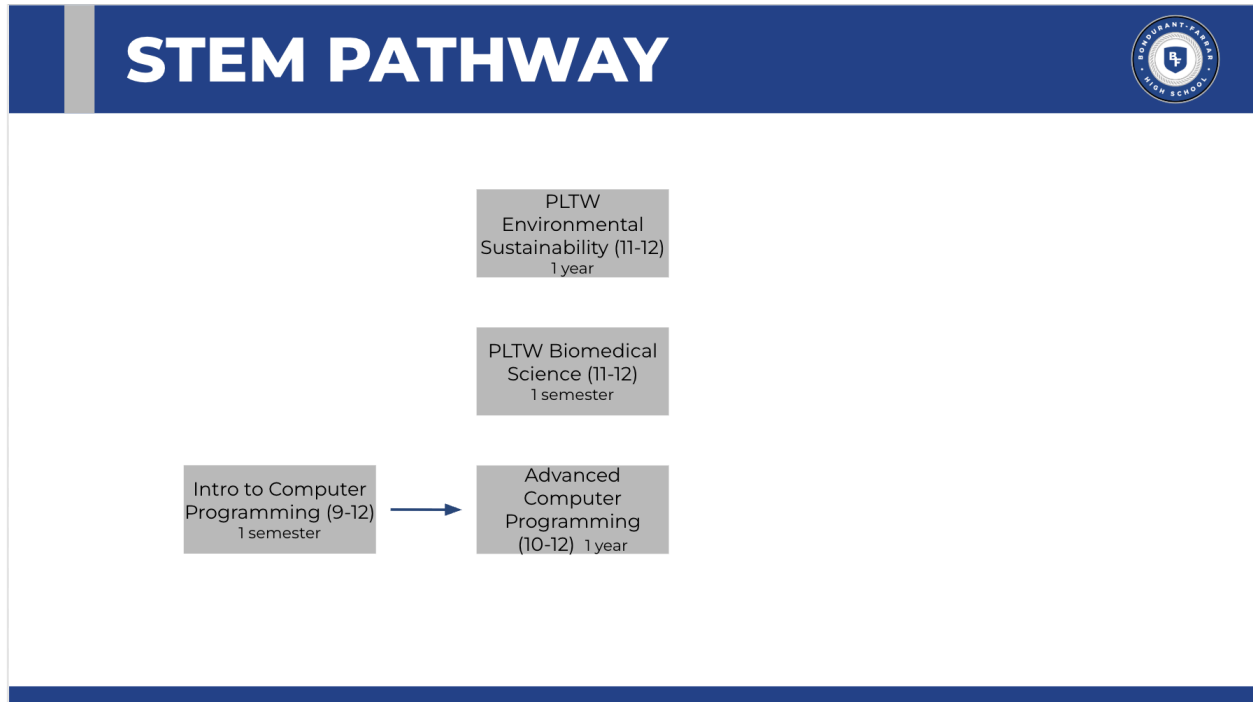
STEM PATHWAY

BONDURANT-FARRAR HIGH SCHOOL
BF

PLTW Environmental Sustainability (11-12)
1 year

PLTW Biomedical Science (11-12)
1 semester

Intro to Computer Programming (9-12)
1 semester

Advanced Computer Programming (10-12) 1 year